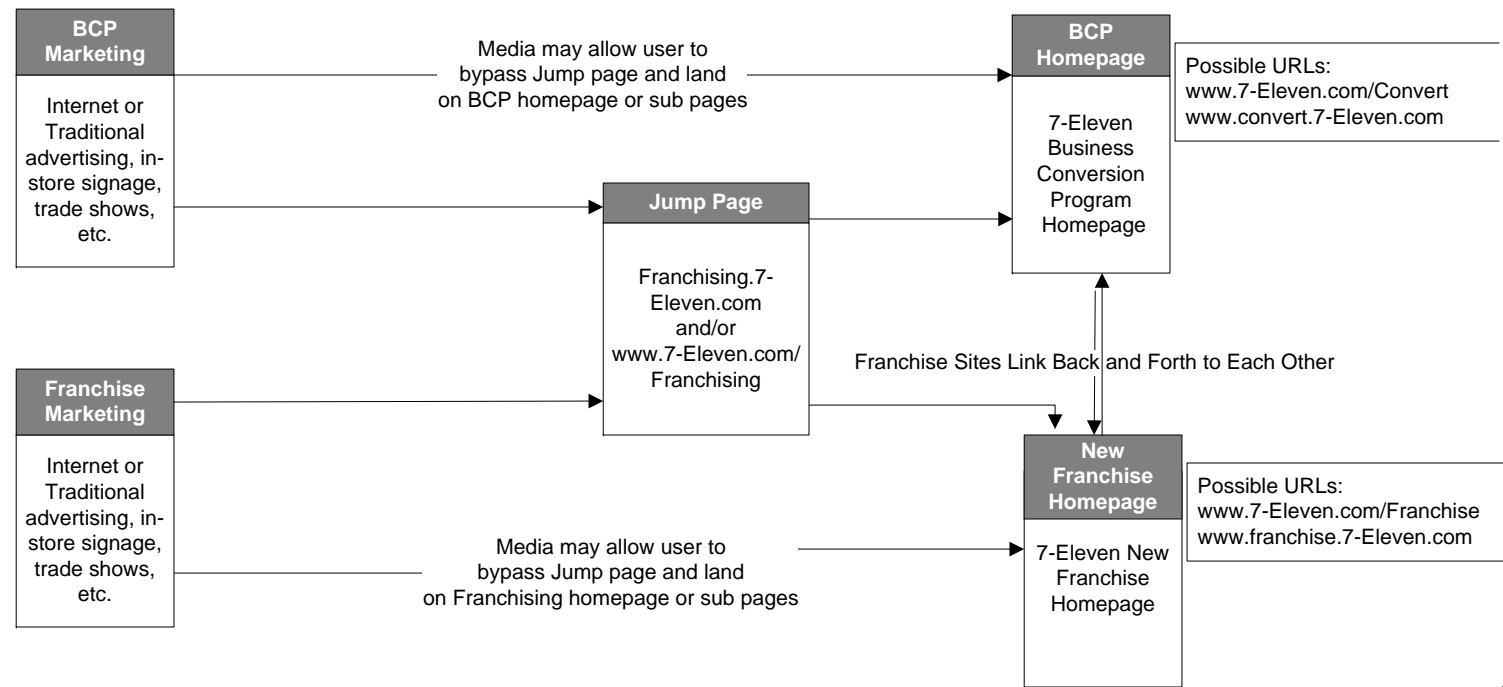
BCP Marketing

Internet or Traditional advertising, in-store signage, trade shows, etc.

Media may allow user to bypass Jump page and land on BCP homepage or sub pages

BCP Homepage

7-Eleven Business Conversion Program Homepage

Possible URLs:
www.7-Eleven.com/Convert
www.convert.7-Eleven.com

Jump Page

Franchising.7-Eleven.com and/or www.7-Eleven.com/ Franchising

Franchise Sites Link Back and Forth to Each Other

Franchise Marketing

Internet or Traditional advertising, in-store signage, trade shows, etc.

Media may allow user to bypass Jump page and land on Franchising homepage or sub pages

New Franchise Homepage

7-Eleven New Franchise Homepage

Possible URLs:
www.7-Eleven.com/Franchise
www.franchise.7-Eleven.com